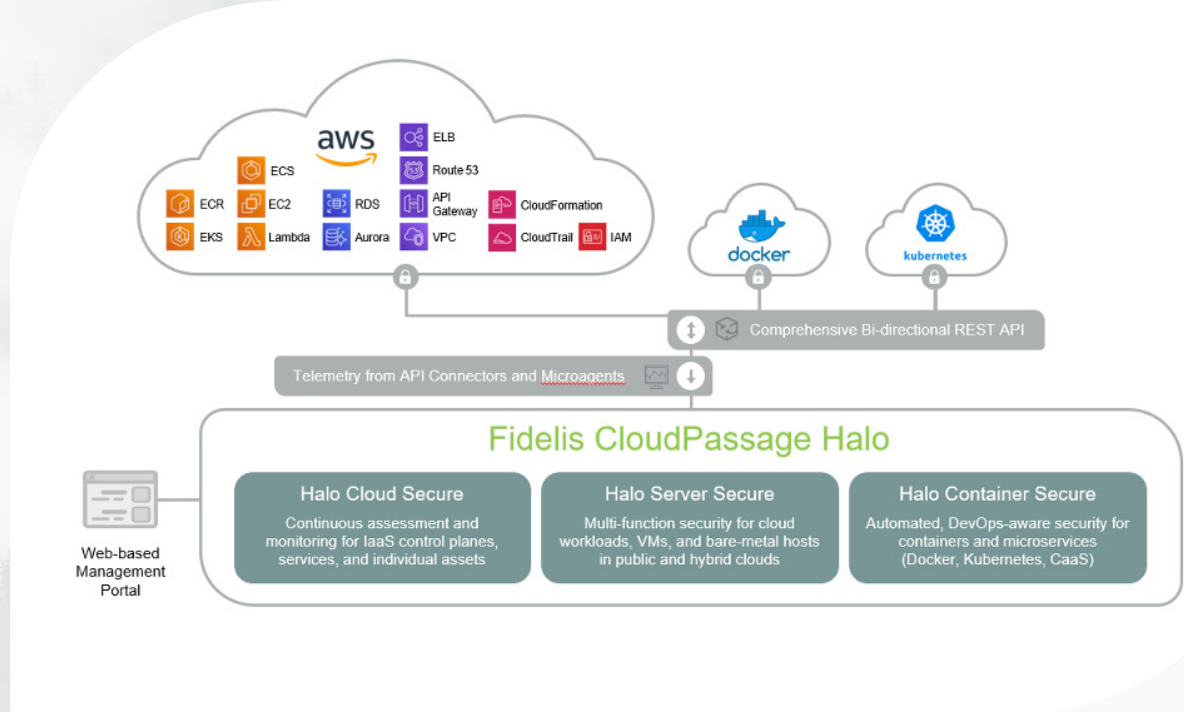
aws

ECS

ECR

EC2

RDS

EKS

Lambda

Aurora

ELB

Route 53

API Gateway

VPC

CloudFormation

CloudTrail

IAM

docker

kubernetes

Comprehensive Bi-directional REST API

Telemetry from API Connectors and Microagents

Fidelis CloudPassage Halo

Halo Cloud Secure

Continuous assessment and monitoring for IaaS control planes, services, and individual assets

Halo Server Secure

Multi-function security for cloud workloads, VMs, and bare-metal hosts in public and hybrid clouds

Halo Container Secure

Automated, DevOps-aware security for containers and microservices (Docker, Kubernetes, CaaS)

Web-based Management Portal